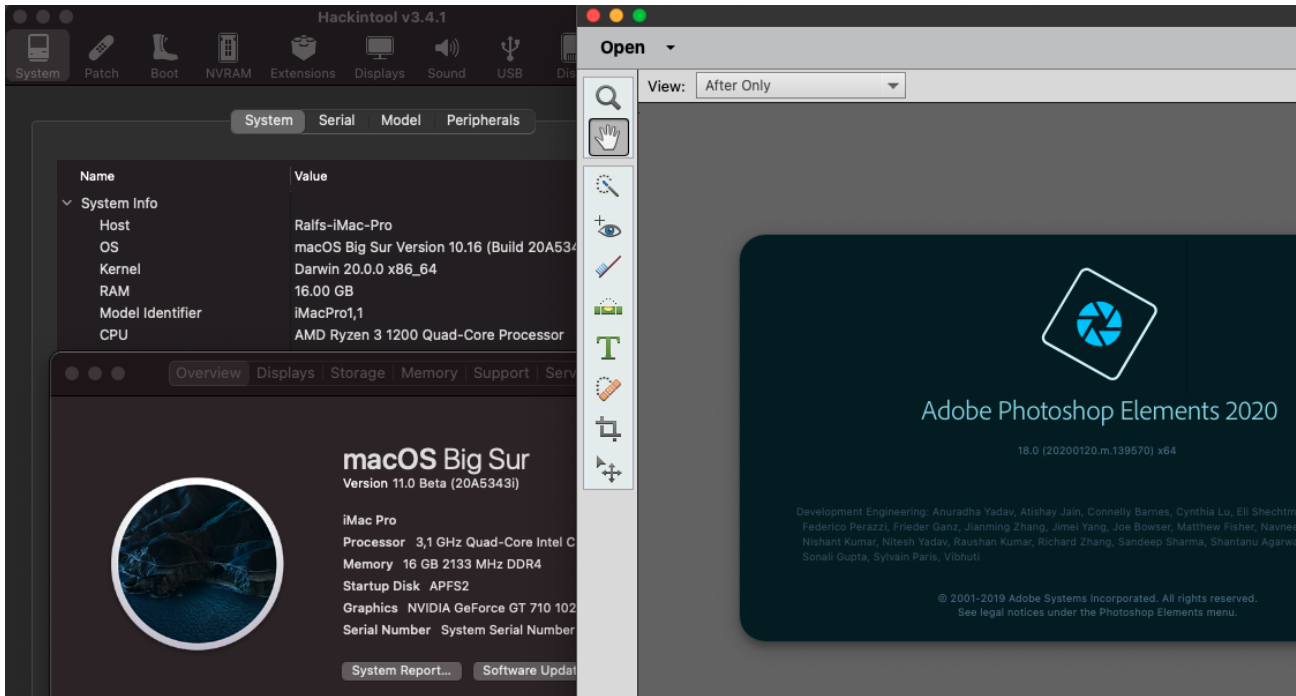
Hackintool v3.4.1

System Patch Boot NVRAM Extensions Displays Sound USB Dis

System Serial Model Peripherals

| Name | Value |
|---|---|
| System Info | |
| Host | Ralfs-iMac-Pro |
| OS | macOS Big Sur Version 10.16 (Build 20A534 |
| Kernel | Darwin 20.0.0 x86_64 |
| RAM | 16.00 GB |
| Model Identifier | iMacPro1,1 |
| CPU | AMD Ryzen 3 1200 Quad-Core Processor |

Overview Displays Storage Memory Support Serv

macOS Big Sur
Version 11.0 Beta (20A5343i)

iMac Pro
Processor 3,1 GHz Quad-Core Intel C
Memory 16 GB 2133 MHz DDR4
Startup Disk APFS2
Graphics NVIDIA GeForce GT 710 102
Serial Number System Serial Number

System Report... Software Updat

Open

View: After Only

Adobe Photoshop Elements 2020

18.0 (20200120.m.139570) x64

Development Engineering: Anuradha Yadav, Atishay Jain, Connelly Barnes, Cynthia Lu, Eli Shechtm Federico Perazzi, Frieder Ganz, Jianming Zhang, Jimei Yang, Joe Bowser, Matthew Fisher, Navnee Nishant Kumar, Nitesh Yadav, Raushan Kumar, Richard Zhang, Sandeep Sharma, Shantanu Agarwa Sonali Gupta, Sylvain Paris, Vibhuti

© 2001-2019 Adobe Systems Incorporated. All rights reserved.
See legal notices under the Photoshop Elements menu.